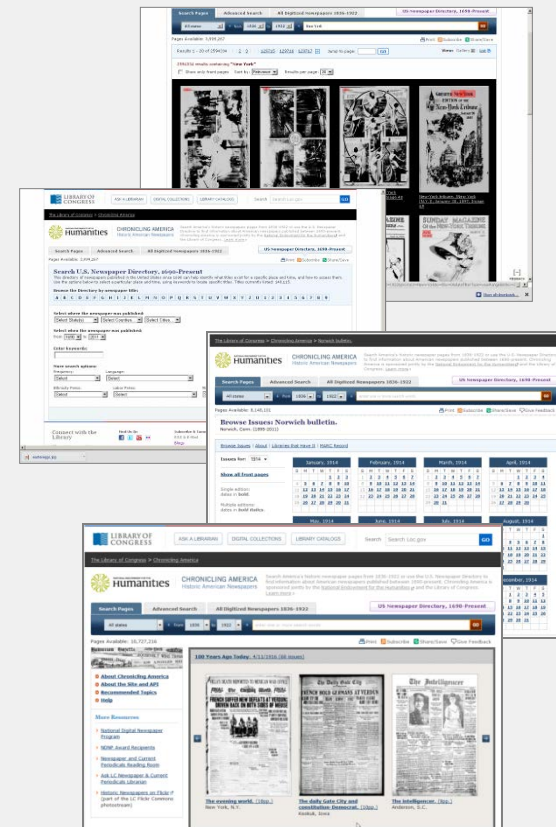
Search Pages | Advanced Search | All Digitized Newspapers 1836-1922 | US Newspaper Directory, 1690-Present

All states | 1836 | to 1922 | New York | GO

Pages Available: 3,898,267

Print | Subscribe | Share/Save

Results 1 - 20 of 2594104

2594104 results containing "New York"

Show only front pages | Sort by: Relevance | Results per page: 20

LIBRARY OF CONGRESS | ASK A LIBRARIAN | DIGITAL COLLECTIONS | LIBRARY CATALOGS | Search Loc.gov | GO

The Library of Congress > Chronicling America

Humanities | CHRONICLING AMERICA | Historic American Newspapers

Search Pages | Advanced Search | All Digitized Newspapers 1836-1922 | US Newspaper Directory, 1690-Present

Pages Available: 3,898,267

Search U.S. Newspaper Directory, 1690-Present

Browse the Directory by newspaper title:

A B C D E F G H I J K L M N O P Q R S T U V W X Y Z 1 2 3 4 5 6 7 8 9

Select where the newspaper was published:

Select State(s) | Select County | Select City

Select when the newspaper was published:

1690 | to 2011

Enter keywords:

More search options:

Frequency: Select | Language: Select

Ethnicity Press: Select | Labor Press: Select

Connect with the Library

The Library of Congress > Norwich bulletin.

Humanities | CHRONICLING AMERICA | Historic American Newspapers

Search Pages | Advanced Search | All Digitized Newspapers 1836-1922 | US Newspaper Directory, 1690-Present

All states | from 1836 | to 1922

Pages Available: 8,145,101

Print | Subscribe | Share/Save | Give Feedback

Browse Issues: Norwich bulletin.

Norwich, Conn. (1909-1911)

Browse Issues | About | Libraries that Have It | MARC Record

Issues for: 1914

Show all front pages

Single edition: dates in bold.

Multiple editions: dates in bold italics.

January, 1914 | February, 1914 | March, 1914 | April, 1914

May, 1914 | June, 1914 | July, 1914 | August, 1914

November, 1914

LIBRARY OF CONGRESS | ASK A LIBRARIAN | DIGITAL COLLECTIONS | LIBRARY CATALOGS | Search Loc.gov | GO

The Library of Congress > Chronicling America

Humanities | CHRONICLING AMERICA | Historic American Newspapers

Search Pages | Advanced Search | All Digitized Newspapers 1836-1922 | US Newspaper Directory, 1690-Present

All states | from 1836 | to 1922

Pages Available: 10,727,210

Print | Subscribe | Share/Save | Give Feedback

100 Years Ago Today 4/11/1916 (88 issues)

About Chronicling America
About the Site and API
Recommended Topics
Help

More Resources

National Digital Newspaper Program
NDNP Award Recipients
Newspaper and Current Periodicals Reading Room
Ask LC Newspaper & Current Periodicals Librarian
Historic Newspapers on Flickr (part of the LC Flickr Commons photostream)

The evening world. [Ugh.] New York, N.Y.

The daily Gate City and constitution Democrat. [Ugh.] Keokuk, Iowa

The Intelligencer. [Ugh.] Anderson, S.C.